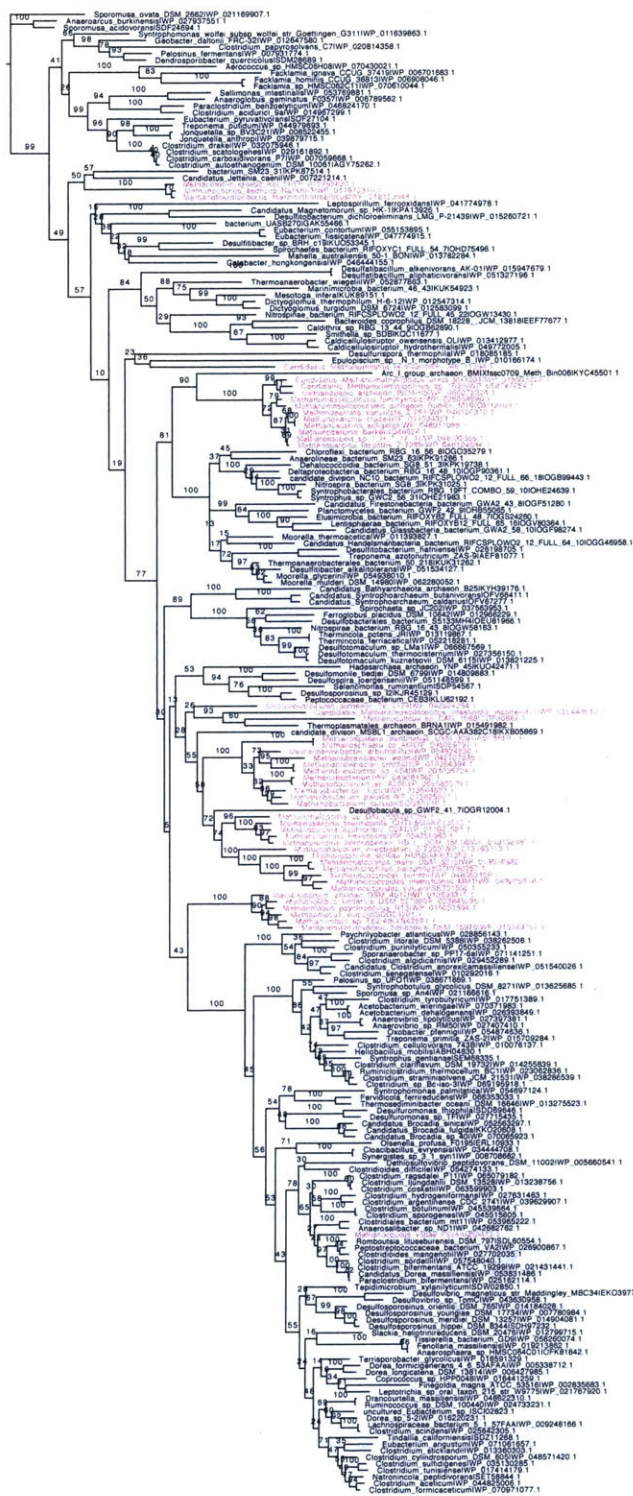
100 Sporomusa_ovata_DSM_2662|WP_021169907.1
Anaeroarcus_burkinensis|WP_027937551.1
Sporomusa_acidovorans|SDF24694.1
Syntrophomonas_wolfei_subsp_wolfei_str_Goettingen_G311|WP_011639863.1
Geobacter_daltonii_FRC-32|WP_012647580.1
Clostridium_papyrosolvens_C7|WP_020814358.1
Pelosinus_fermentans|WP_007931774.1
Dendrosporobacter_quercicolus|SDM26689.1
Aerococcus_sp_HMSC06H08|WP_070430021.1
Facklamia_ignava_CCUG_37419|WP_006701683.1
Facklamia_hominis_CCUG_36813|WP_006908046.1
Facklamia_sp_HMSC062C11|WP_070610044.1
Sellimonas_intestinalis|WP_053769881.1
Anaeroglobus_geminatus_F0357|WP_006789562.1
Paraclostridium_benzoelyticum|WP_046824170.1
Clostridium_acidurici_9a|WP_014967299.1
Eubacterium_pyruvativorans|SDF27104.1
Treponema_putidum|WP_044979693.1
Jonquetella_sp_BV3C21|WP_008522455.1
Jonquetella_anthropi|WP_008879715.1
Clostridium_drakei|WP_032075946.1
Clostridium_scatologenes|WP_029161892.1
Clostridium_carboxidivorans_P7|WP_007059668.1
Clostridium_autoethanogenum_DSM_10061|AGY75262.1
bacterium_SM23_31|KPK87514.1
Candidatus_Jettenia_caeni|WP_007221214.1
Leptospirillum_ferrooxidans|WP_041774978.1
Candidatus_Magnetomorum_sp_HK-1|KPA13926.1
Desulfotobacterium_dichloroeliminans_LMG_P-21439|WP_015260721.1
bacterium_UASB270|GAK55466.1
Eubacterium_contortum|WP_055153895.1
Eubacterium_fissicatena|WP_047749415.1
Desulfitibacter_sp_BRH_c19|KUO53345.1
Spirochaetes_bacterium_RIFOXYC1_FULL_54_7|OHD75496.1
Mahella_australiensis_50-1_BON|WP_013782264.1
Geobacter_hongkongensis|WP_046444155.1
Desulfatibacillum_alkenivorans_AK-01|WP_015947679.1
Desulfatibacillum_aliphaticivorans|WP_051327196.1
Thermoanaerobacter_wiegelii|WP_052817863.1
Marinimicrobia_bacterium_46_43|KUK54923.1
Mesotoga_infera|KUK89151.1
Dictyoglomus_thermophilum_H-6-12|WP_012547314.1
Dictyoglomus_turgidum_DSM_6724|WP_012583099.1
Nitrospirae_bacterium_RIFCSPLOWO2_12_FULL_45_22|OGW13430.1
Bacteroides_coprophilus_DSM_18228_JCM_13818|EEF77677.1
Caldithrix_sp_RBG_13_44_9|OGF58290.1
Smithella_sp_SDB|KOC11877.1
Caldicellulosiruptor_owensensis_OL|WP_013412977.1
Caldicellulosiruptor_hydrothermalis|WP_049772005.1
Desulfurispora_thermophila|WP_018085185.1
Epulopiscium_sp_N.t_morphotype_B|WP_010166174.1
Arc_I_group_archaeon_BMIXfssc0709_Meth_Bin006|KYC45501.1
Chloroflexi_bacterium_RBG_16_56_8|OGO35279.1
Anaerolineae_bacterium_SM23_63|KPK91288.1
Dehalococcoidia_bacterium_SG8_51_3|KPK19738.1
Deltaproteobacteria_bacterium_RBG_16_48_10|OGP90361.1
candidate_division_NC10_bacterium_RIFCSPLOWO2_12_FULL_66_18|OGB99443.1
Nitrospira_bacterium_SG8_35|KPK31025.1
Syntrophobacterales_bacterium_RBG_19FT_COMBO_59_10|OHE24639.1
Syntrophus_sp_GWC2_56_31|OHE21983.1
Candidatus_Glassbacteria_bacterium_GWA2_43_8|OGF51280.1
Planctomycetes_bacterium_GWF2_42_9|OHB50085.1
Elusimicrobia_bacterium_RIFOXYD2_FULL_48_7|OGS04280.1
Lentisphaerae_bacterium_RIFOXYB12_FULL_65_16|OGV80364.1
Candidatus_Glassbacteria_bacterium_GWA2_58_10|OGF98274.1
Moorella_thermoacetica|WP_011393827.1
Candidatus_Handelsmanbacteria_bacterium_RIFCSPLOWO2_12_FULL_64_10|OGG46958.1
Desulfitobacterium_hafniense|WP_028198705.1
Treponema_azotonutricium_ZAS-9|AEF81077.1
Thermanaerobacterales_bacterium_50_218|KUK12282.1
Desulfitobacterium_alkaliphilum|WP_051534127.1
Moorella_glycerini|WP_054938010.1
Moorella_mulderi_DSM_14980|WP_062280052.1
Candidatus_Bathyarchaeota_archaeon_B25|KYH39176.1
Candidatus_Syntrophoarchaeum_butanivorans|OFV69411.1
Candidatus_Syntrophoarchaeum_caldarius|OFV72277.1
Spirochaetes_bacterium_JC202|WP_037569953.1
Ferroglobus_placidus|WP_012966226.1
Desulfobacteraceae_bacterium_S5133|MM41|OEU81966.1
Nitrospirae_bacterium_RBG_16_43_8|OGW58163.1
Thermincola_potens_JR|WP_013119867.1
Thermincola_ferriacetica|WP_052218281.1
Desulfotomaculum_sp_LMa1|WP_066667569.1
Desulfotomaculum_thermocisternum|WP_027356150.1
Desulfotomaculum_kuznetsovii_DSM_6115|WP_013821225.1
Hadesarchaea_archaeon_YNP_45|KUO42471.1
Desulfomonile_tiedjei_DSM_6799|WP_014809883.1
Desulfospira_joergensenii|WP_022664599.1
Selenomonas_ruminantium|SDF54567.1
Desulfosporosinus_sp_I2|KJR45339.1
Peptococcaceae_bacterium_CEB3|KKL62192.1
Thermoplasmatales_archaeon_BRNA1|WP_015491982.1
candidate_division_MSBL1_archaeon_SCGC-AAA382C18|KXB05869.1
Desulfobacula_sp_GWF2_41_7|OGR12004.1
Psychrilyobacter_atlanticus|WP_028856143.1
Clostridium_litorale_DSM_5388|WP_038262508.1
Clostridium_purinilyticum|WP_050355233.1
Sporanaerobacter_sp_PP17-6a|WP_071141251.1
Clostridium_algidicarnis|WP_029452289.1
Candidatus_Clostridium_anorexicamassiliense|WP_051540026.1
Clostridium_sargentergense|WP_010295016.1
Pelosinus_sp_UFO1|WP_038671666.1
Syntrophobotulus_glycolicus_DSM_8271|WP_013625685.1
Sporomusa_sp_An4|WP_021168616.1
Clostridium_tyrobutyricum|WP_017751389.1
Acetobacterium_wieringae|WP_070371983.1
Acetobacterium_dehalogenans|WP_026393849.1
Anaerovibrio_lipolyticus|WP_027397381.1
Anaerovibrio_sp_RM50|WP_027407410.1
Oxobacter_pfennigii|WP_054874636.1
Treponema_primitia_ZAS-2|WP_015709284.1
Clostridium_cellulovorans_743B|WP_010076137.1
Heliobacillus_mobilis|ABH04830.1
Syntrophus_gentianae|SEN48335.1
Clostridium_clariflavum_DSM_19732|WP_014255839.1
Ruminiclostridium_thermocellum_BC1|WP_020362836.1
Clostridium_stercorarium_DSM_8532|WP_015359539.1
Clostridium_sp_Bc-iso-3|WP_065195918.1
Syntrophomonas_palmitatica|WP_054697124.1
Fervidicella_metallireducens|WP_035380543.1
Thermosediminibacter_oceani_DSM_16646|WP_013275523.1
Desulfuromonas_thiophila|SDB96648.1
Desulfitobacterium_sp_TPW|WP_027715435.1
Candidatus_Brocadia_sinica|WP_052563297.1
Candidatus_Brocadia_fulgida|KKO20609.1
Candidatus_Brocadia_sp_40|WP_070066923.1
Olsenella_profusa_F0195|ERL10933.1
Cloacibacillus_evryensis|WP_034447085.1
Synergistes_sp_3_1_syn1|WP_008708682.1
Desulfovibrio_peptidovorans_DSM_11002|WP_005660541.1
Clostridium_difficile|WP_021403331.1
Clostridium_ragsdalei_P11|WP_058279180.1
Clostridium_ljungdahlii_DSM_13528|WP_013238756.1
Clostridium_coskatii|WP_063599069.1
Clostridium_hydrogeniformans|WP_027631463.1
Clostridium_argentinense_CDC_2741|WP_039629907.1
Clostridium_botulinum|WP_045539648.1
Clostridium_sporogenes|WP_045515605.1
Clostridiales_bacterium_mt11|WP_053985222.1
Anaerosalibacter_sp_ND1|WP_042682762.1
Romboutsia_lituseburensis_DSM_797|SDL60554.1
Peptostreptococcaceae_bacterium_VA2|WP_026900867.1
Clostridioides_mangenotii|WP_027702035.1
Clostridium_sordellii|WP_057548040.1
Clostridium_bifermentans_ATCC_19299|WP_021431441.1
Paeniclostridium_sordellii|WP_021566481.1
Clostridium_bifermentans|WP_021428714.1
Tepidimicrobium_xylanilyticum|SDW28801.1
Desulfovibrio_magneticus_str_Maddingley_MBC34|EKO39077
Desulfosporosinus_orientis_DSM_765|WP_014184028.1
Desulfosporosinus_youngiae_DSM_17734|WP_007780984.1
Desulfosporosinus_meridiei_DSM_13257|WP_014904081.1
Desulfosporosinus_hippei_DSM_8344|SDH97232.1
Slackia_heliotrinireducens_DSM_20476|WP_012799715.1
Tissierella_bacterium_OD|WP_058260074.1
Fenollaria_massiliensis|WP_019213862.1
Anaerococcus_sp_HMSC204C01|OFK61842.1
Terrisporobacter_glycolicus|WP_018591329.1
Dorea_formicigenerans_4_6_53AFAA|EGX75338712.1
Dorea_longicatena|WP_044919491.1
Coprococcus_sp_HPP0048|WP_016281259.1
Leptotrichia_sp_oral_taxon_215_str_W9775|WP_021767920.1
Finegoldia_magna_ATCC_53516|WP_002835683.1
Drancourtella_massiliensis|WP_048823310.1
Ruminococcus_sp_DSM_100440|WP_047433231.1
uncultured_Eubacterium_sp|SCJ02823.1
Dorea_sp_5-2|WP_016220231.1
Lachnospiraceae_bacterium_5_1_57FAA|WP_009248166.1
Clostridium_scindens|WP_025642305.1
Tindallia_californiensis|SDF11268.1
Eubacterium_angustum|WP_071061657.1
Clostridium_sticklandii|WP_013360303.1
Clostridium_cylindrosporum_DSM_605|WP_048571420.1
Clostridium_sulfidigenes|WP_035130235.1
Clostridium_tunisiense|WP_010141179.1
Natranaerobius_thermophilus|SEI36844.1
Clostridium_pasteurianum|WP_044825005.1
Clostridium_formicaceticum|WP_070971077.1